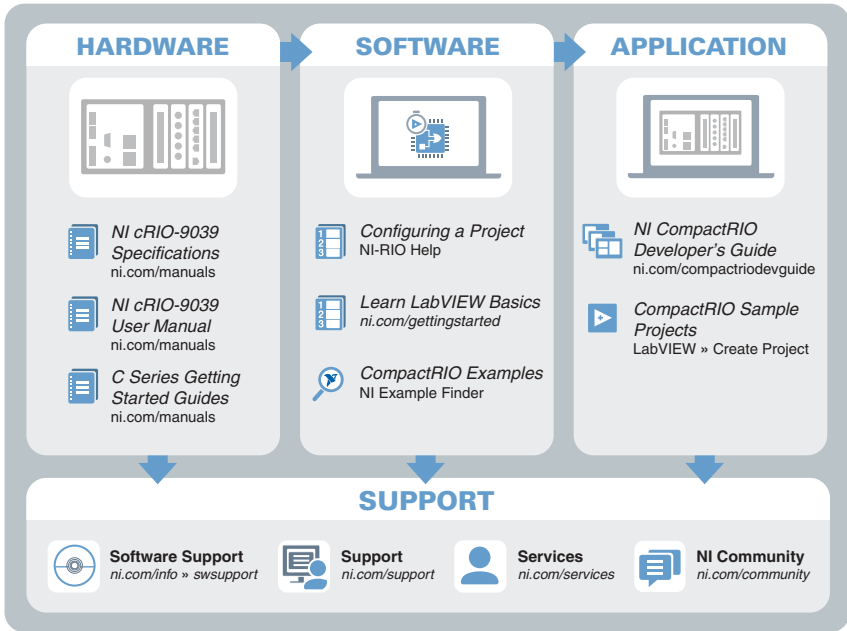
HARDWARE

NI cRIO-9039 Specifications
ni.com/manuals

NI cRIO-9039 User Manual
ni.com/manuals

C Series Getting Started Guides
ni.com/manuals

SOFTWARE

Configuring a Project
NI-RIO Help

Learn LabVIEW Basics
ni.com/gettingstarted

CompactRIO Examples
NI Example Finder

APPLICATION

NI CompactRIO Developer's Guide
ni.com/compactriodevguide

CompactRIO Sample Projects
LabVIEW » Create Project

SUPPORT

Software Support
ni.com/info » swsupport

Support
ni.com/support

Services
ni.com/services

NI Community
ni.com/community